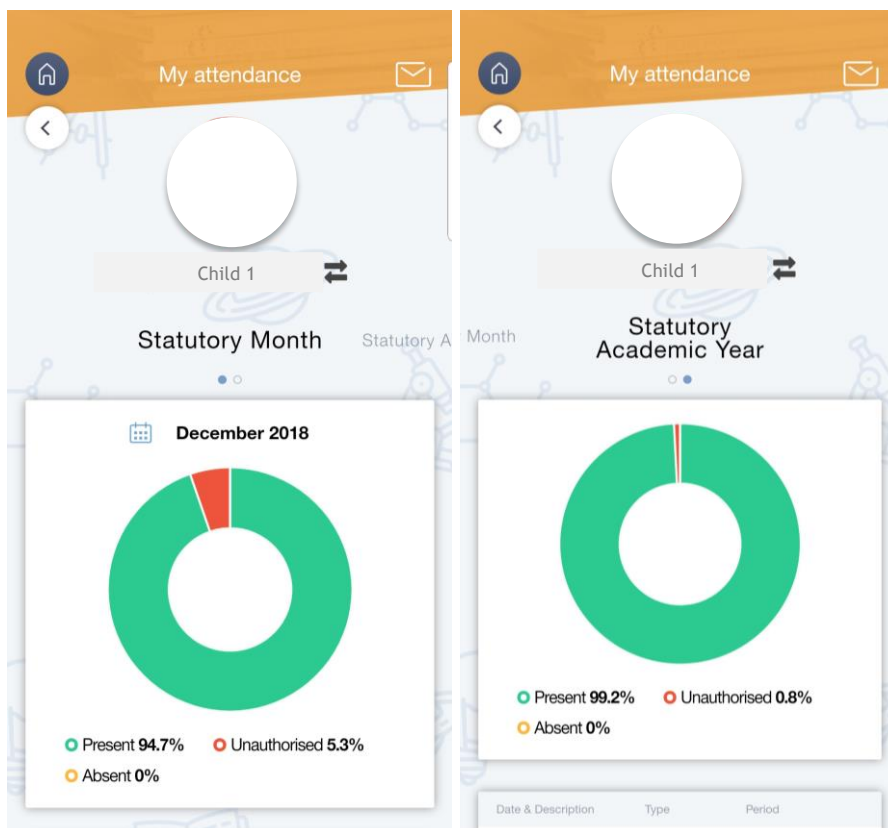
My attendance

Child 1

Statutory Month

Statutory A

December 2018

Present 94.7%
Unauthorised 5.3%
Absent 0%

My attendance

Child 1

Month

Statutory Academic Year

Present 99.2%
Unauthorised 0.8%
Absent 0%

Date & Description
Type
Period